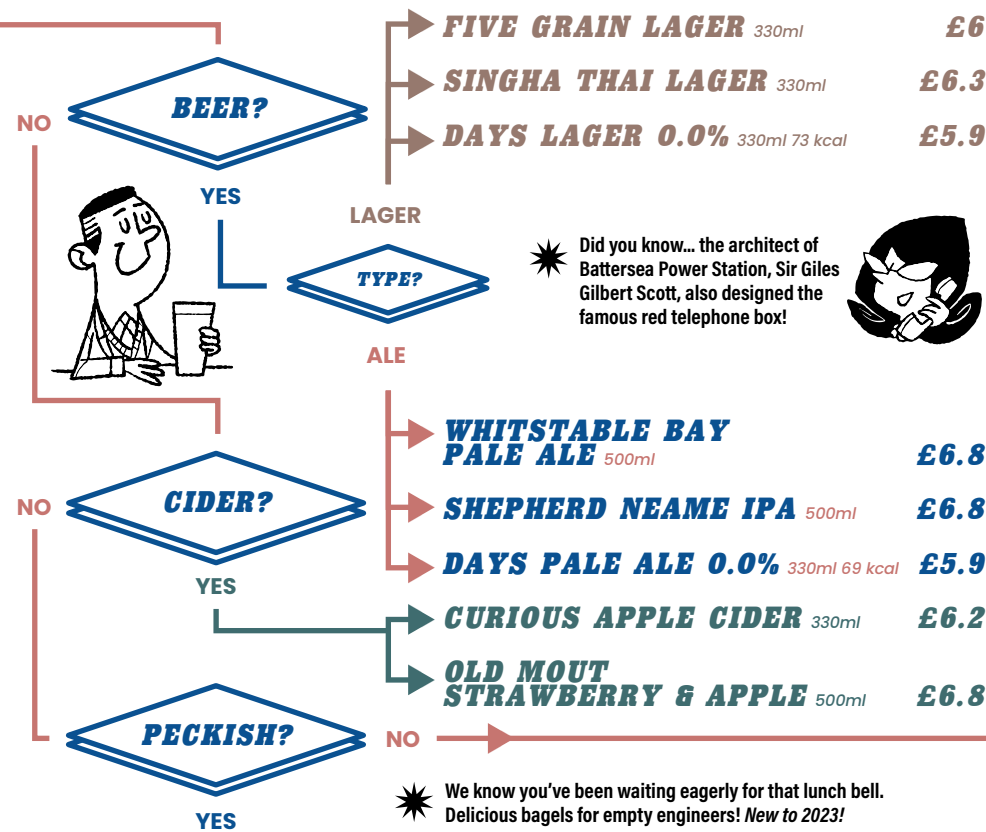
FIVE GRAIN LAGER 330ml £6

SINGHA THAI LAGER 330ml £6.3

DAYS LAGER 0.0% 330ml 73 kcal £5.9

NO

BEER?

YES

LAGER

TYPE?

ALE

Did you know... the architect of Battersea Power Station, Sir Giles Gilbert Scott, also designed the famous red telephone box!

WHITSTABLE BAY PALE ALE 500ml £6.8

NO

CIDER?

SHEPHERD NEAME IPA 500ml £6.8

DAYS PALE ALE 0.0% 330ml 69 kcal £5.9

YES

CURIOUS APPLE CIDER 330ml £6.2

OLD MOUT STRAWBERRY & APPLE 500ml £6.8

PECKISH?

NO

YES

We know you've been waiting eagerly for that lunch bell. Delicious bagels for empty engineers! New to 2023!